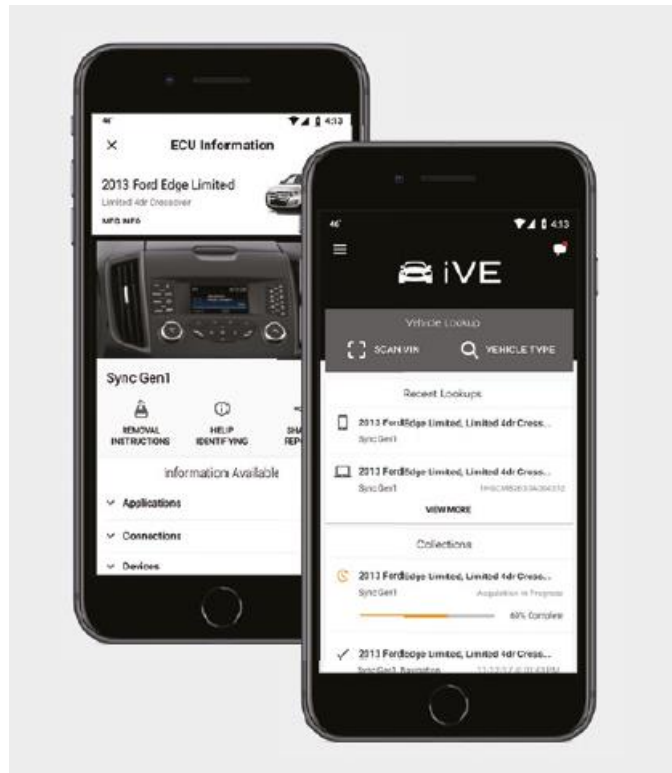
4:13

ECU Information

2013 Ford Edge Limited

Limited 4dr Crossover

MFG INFO

Sync Gen1

REMOVAL INSTRUCTIONS

HELP IDENTIFYING

SHA REPO

Information Available

Applications

Connections

Devices

4:13

iVE

Vehicle Lookup

SCAN VIN

VEHICLE TYPE

Recent Lookups

2013 Ford Edge Limited, Limited 4dr Cross...

Sync Gen1

2013 Ford Edge Limited, Limited 4dr Cross...

Sync Gen1 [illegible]

VIEW MORE

Collections

2013 Ford Edge Limited, Limited 4dr Cross...

Sync Gen1 Acquisition in Progress

60% Complete

2013 Ford Edge Limited, Limited 4dr Cross...

Sync Gen1, Navigation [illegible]